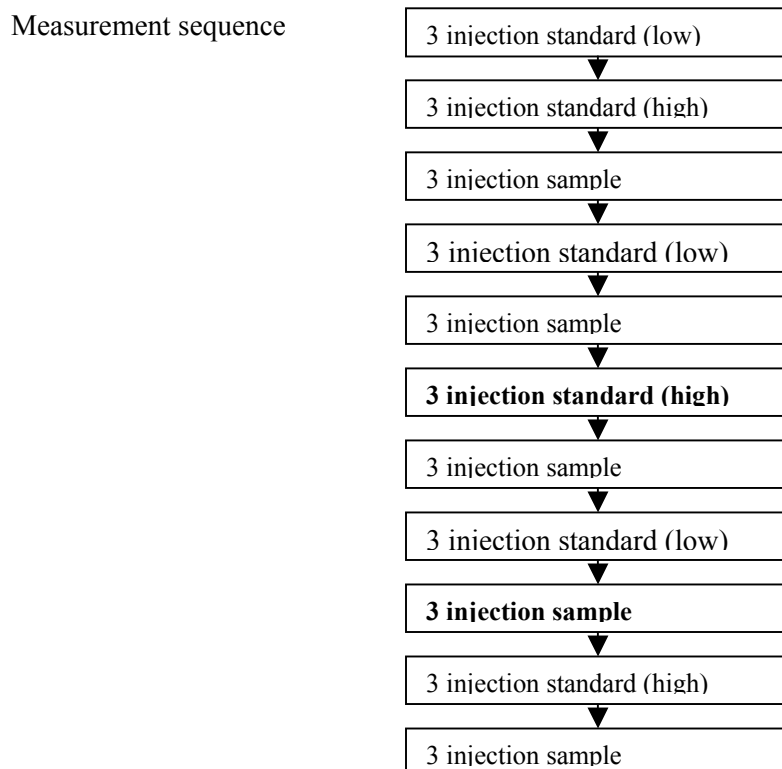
Measurement sequence

3 injection standard (low)

3 injection standard (high)

3 injection sample

3 injection standard (low)

3 injection sample

**3 injection standard (high)**

3 injection sample

3 injection standard (low)

**3 injection sample**

3 injection standard (high)

3 injection sample